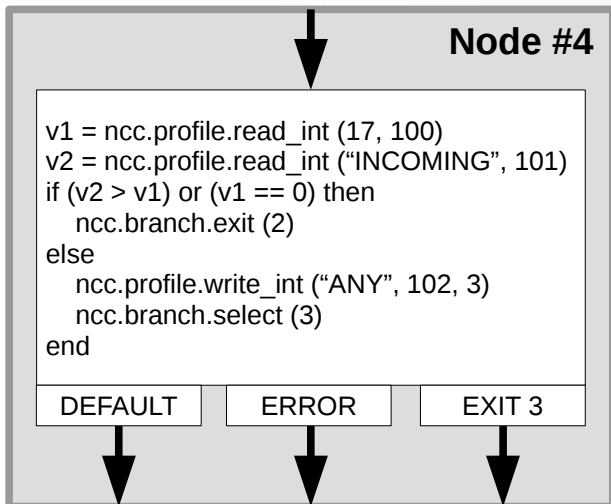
Node #4

v1 = ncc.profile.read_int (17, 100)
v2 = ncc.profile.read_int (“INCOMING”, 101)
if (v2 > v1) or (v1 == 0) then
ncc.branch.exit (2)
else
ncc.profile.write_int (“ANY”, 102, 3)
ncc.branch.select (3)
end

DEFAULT
ERROR
EXIT 3